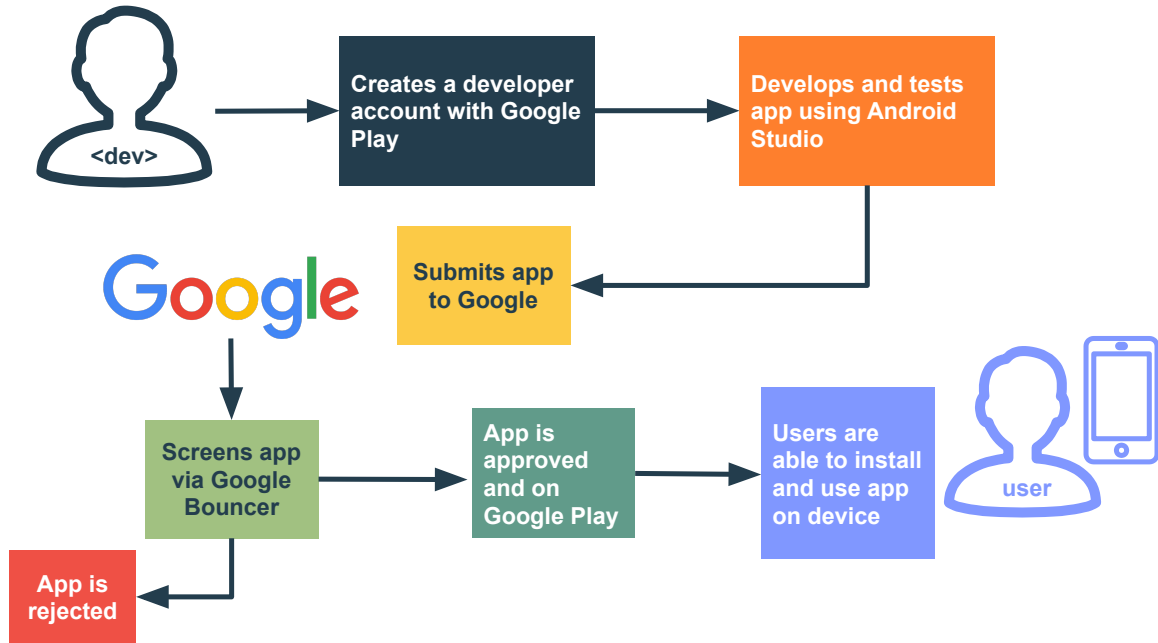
<dev>

Creates a developer account with Google Play

Develops and tests app using Android Studio

Submits app to Google

Google

Screens app via Google Bouncer

App is approved and on Google Play

Users are able to install and use app on device

user

App is rejected